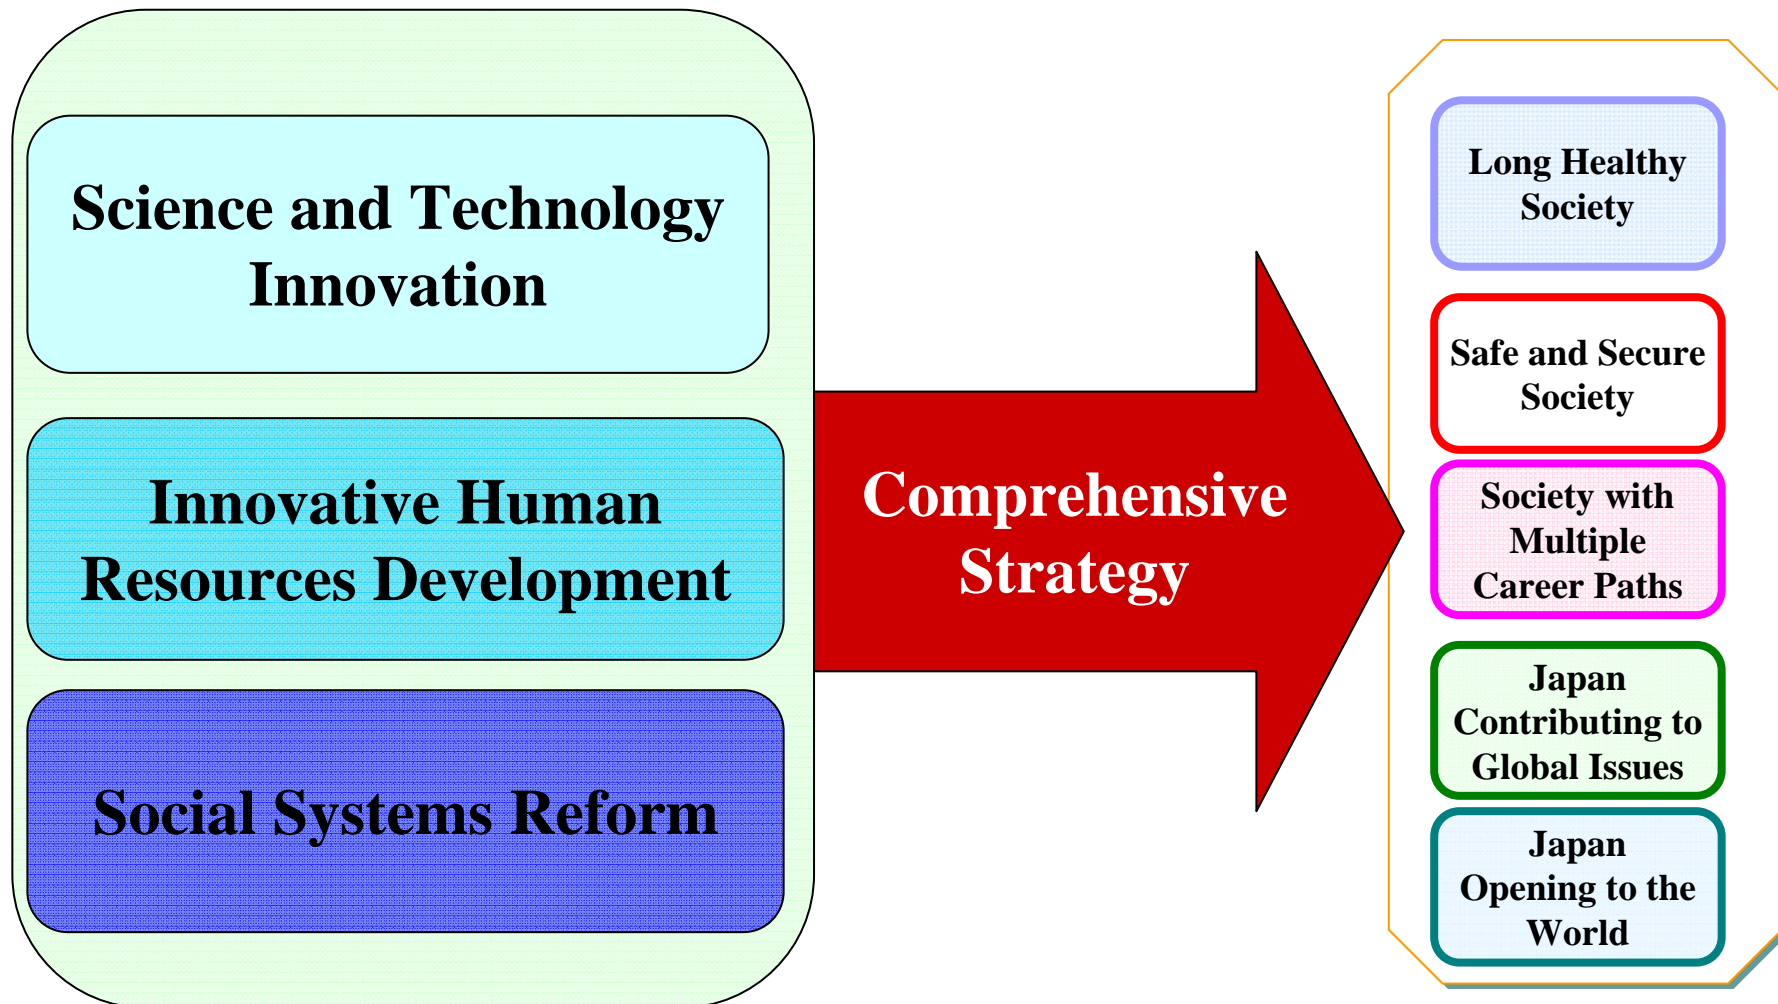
Science and Technology Innovation

Innovative Human Resources Development

Social Systems Reform

Comprehensive Strategy

Long Healthy Society

Safe and Secure Society

Society with Multiple Career Paths

Japan Contributing to Global Issues

Japan Opening to the World